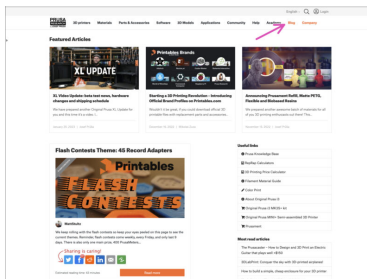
PRUSA RESEARCH

3D printers Materials Parts & Accessories Software 3D Models Applications Community Help Academy Blog Company

English Login

Featured Articles

XL UPDATE

XL Video Update: test news, hardware changes and shipping schedule

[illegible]

Printables Brands

Starting a 3D Printing Revolution - Introducing Official Brand Profiles on Printables.com

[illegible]

Announcing Prusament PolyE, Matte PETG, Flexible and Richened Resins

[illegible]

Flash Contests Theme: 45 Record Adapters

Printables

FLASH CONTESTS

Sharing is caring!

Useful links

Prusa Knowledge Base

Read more

Most read articles